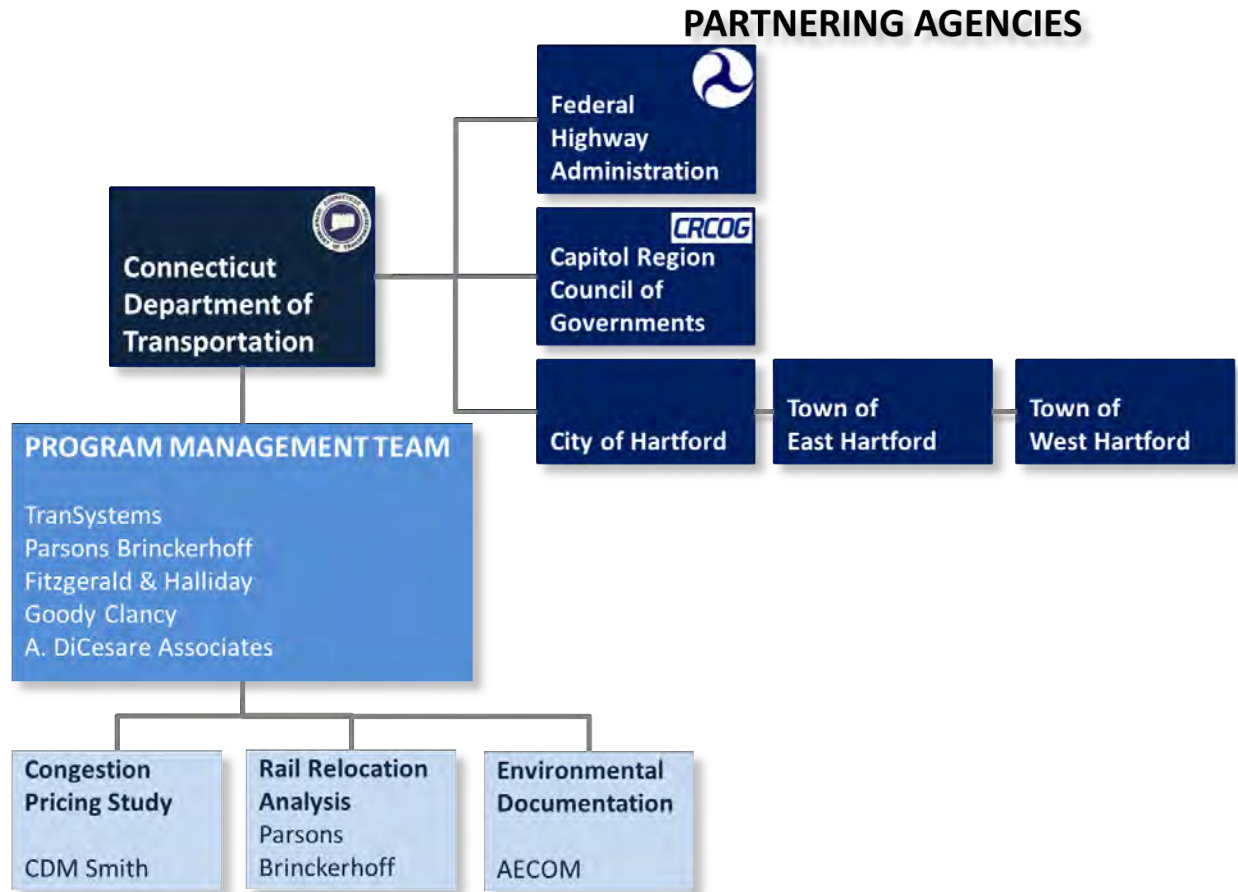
PARTNERING AGENCIES

Federal Highway Administration

CRCOG
Capitol Region Council of Governments

Connecticut Department of Transportation

City of Hartford

Town of East Hartford

Town of West Hartford

PROGRAM MANAGEMENT TEAM

TranSystems
Parsons Brinckerhoff
Fitzgerald & Halliday
Goody Clancy
A. DiCesare Associates

Congestion Pricing Study

CDM Smith

Rail Relocation Analysis
Parsons Brinckerhoff

Environmental Documentation

AECOM